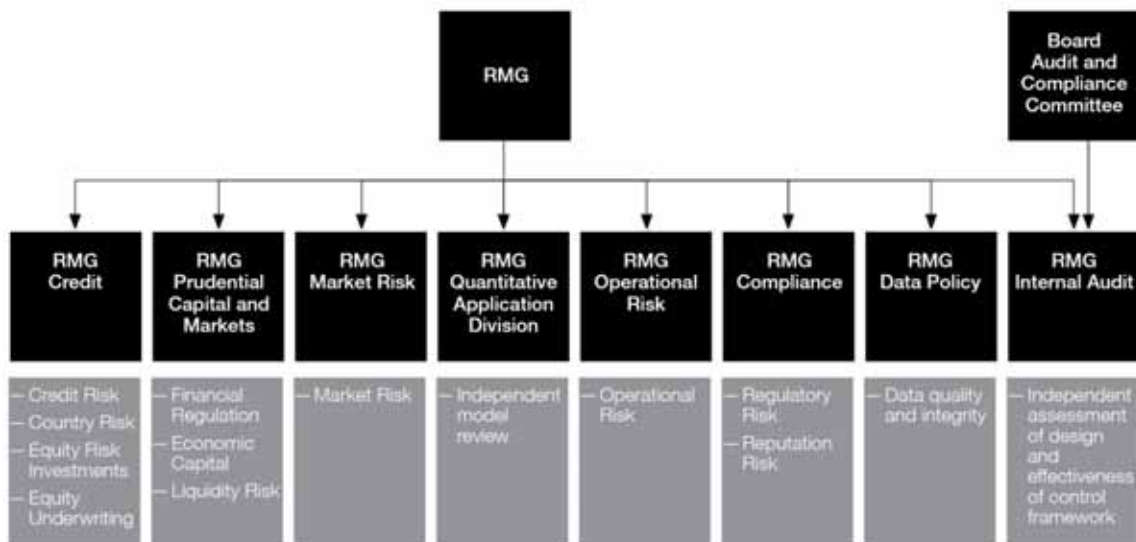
RMG

Board Audit and Compliance Committee

RMG Credit

– Credit Risk
– Country Risk
– Equity Risk Investments
– Equity Underwriting

RMG Prudential Capital and Markets

– Financial Regulation
– Economic Capital
– Liquidity Risk

RMG Market Risk

– Market Risk

RMG Quantitative Application Division

– Independent model review

RMG Operational Risk

– Operational Risk

RMG Compliance

– Regulatory Risk
– Reputation Risk

RMG Data Policy

– Data quality and integrity

RMG Internal Audit

– Independent assessment of design and effectiveness of control framework